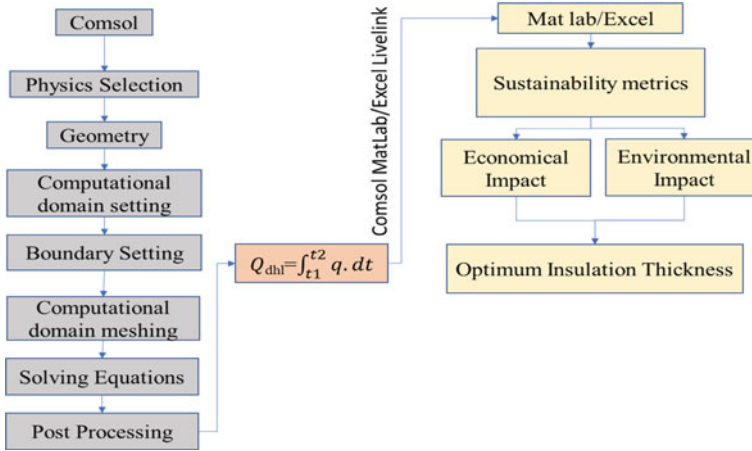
Comsol

Physics Selection

Geometry

Computational domain setting

Boundary Setting

Computational domain meshing

Solving Equations

Post Processing

$Q_{\text{dhl}}=\int_{t1}^{t2} q.\,dt$

Comsol MatLab/Excel Livelink

Mat lab/Excel

Sustainability metrics

Economical Impact

Environmental Impact

Optimum Insulation Thickness